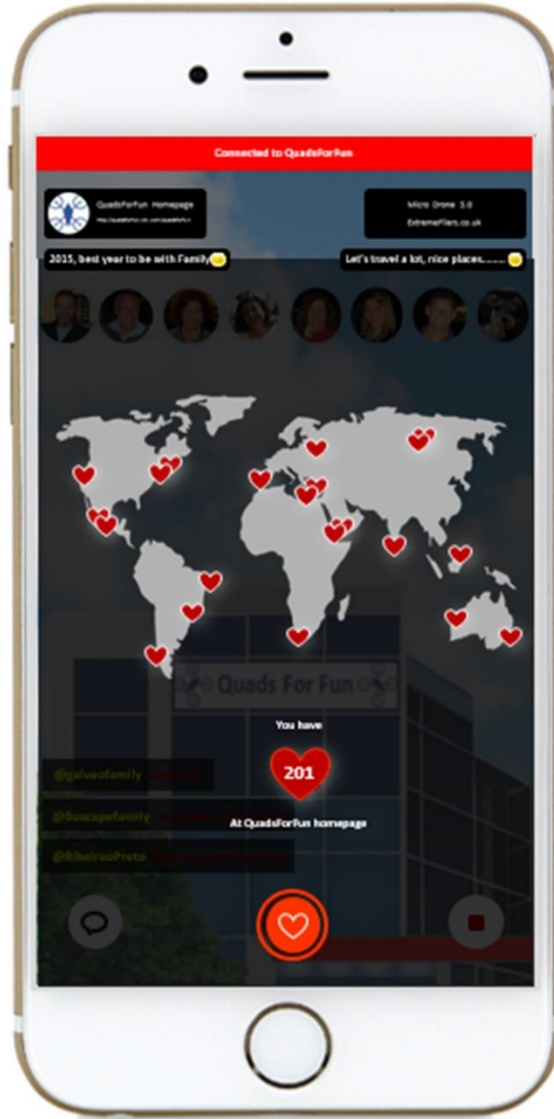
Connected to QuadsForFun

QuadsForFun Homepage
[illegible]

Micro Drone 3.0
ExtremeFliers.co.uk

2015, best year to be with Family

Let's travel a lot, nice places........

Quads For Fun

You have

201

At QuadsForFun homepage

@galvaofamily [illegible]

@buscapefamily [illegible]

@RibeiraoPreto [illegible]